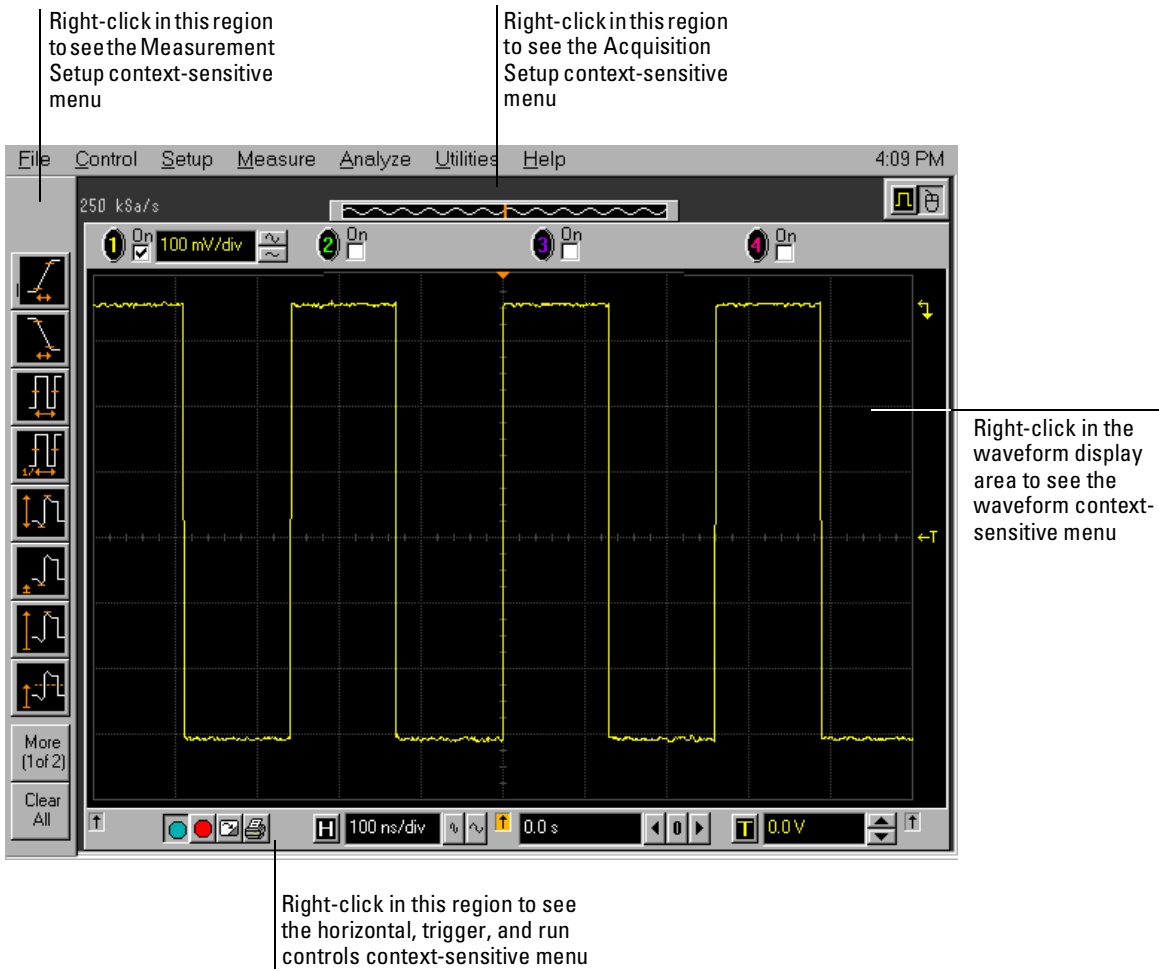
Right-click in this region to see the Measurement Setup context-sensitive menu

Right-click in this region to see the Acquisition Setup context-sensitive menu

File Control Setup Measure Analyze Utilities Help 4:09 PM

250 kSa/s

1 On 100 mV/div 2 On 3 On 4 On

T

More (1 of 2)

Clear All

H 100 ns/div 0.0 s 0 T 0.0 V

Right-click in the waveform display area to see the waveform context-sensitive menu

Right-click in this region to see the horizontal, trigger, and run controls context-sensitive menu